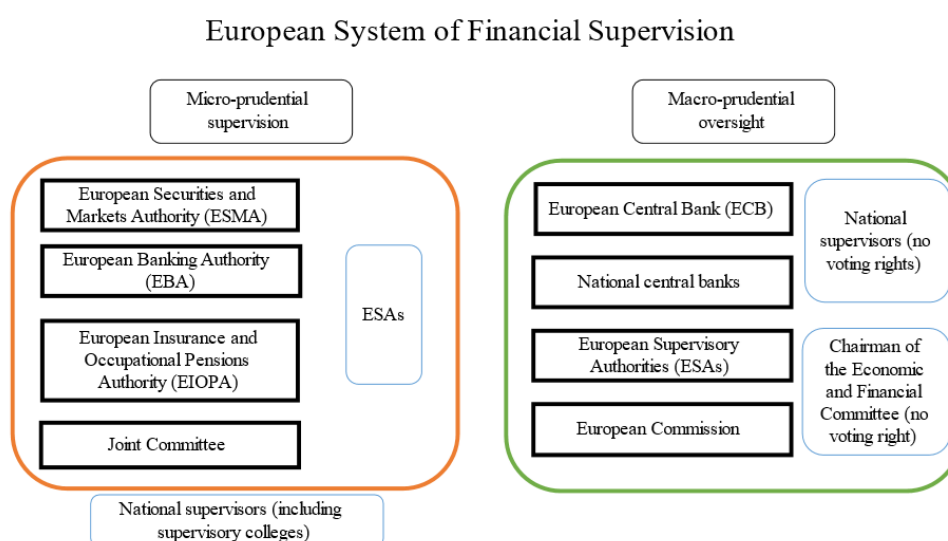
European System of Financial Supervision

Micro-prudential supervision

Macro-prudential oversight

European Securities and Markets Authority (ESMA)

European Banking Authority (EBA)

European Insurance and Occupational Pensions Authority (EIOPA)

Joint Committee

ESAs

National supervisors (including supervisory colleges)

European Central Bank (ECB)

National central banks

European Supervisory Authorities (ESAs)

European Commission

National supervisors (no voting rights)

Chairman of the Economic and Financial Committee (no voting right)